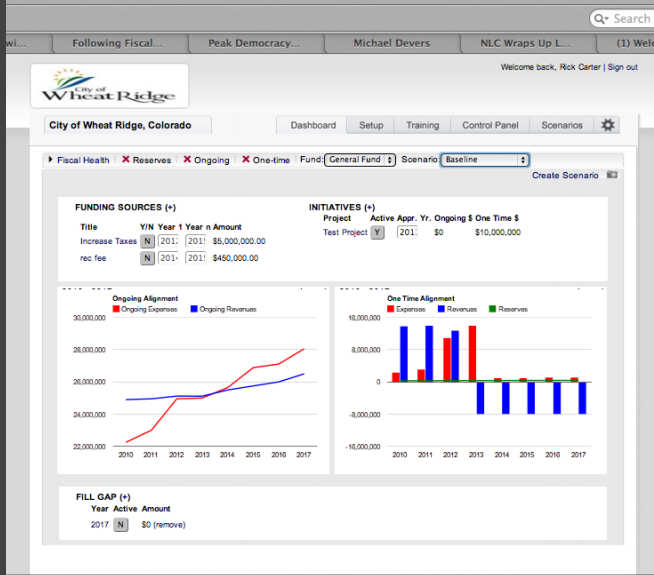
Search

wi... | Following Fiscal... | Peak Democracy... | Michael Devers | NLC Wraps Up L... | (1) We

City of Wheat Ridge

Welcome back, Rick Carter | Sign out

City of Wheat Ridge, Colorado

Dashboard | Setup | Training | Control Panel | Scenarios

Fiscal Health | Reserves | Ongoing | One-time | Fund: General Fund | Scenario: Baseline

Create Scenario

FUNDING SOURCES (+)

| Title | Y/N | Year 1 | Year n | Amount |
|---|---|---|---|---|
| Increase Taxes | N | 2012 | 2015 | $5,000,000.00 |
| rec fee | N | 2014 | 2015 | $450,000.00 |

INITIATIVES (+)

| Project | Active | Appr. Yr. | Ongoing $ | One Time $ |
|---|---|---|---|---|
| Test Project | Y | 2011 | $0 | $10,000,000 |

Ongoing Alignment
Ongoing Expenses | Ongoing Revenues
30,000,000
28,000,000
26,000,000
24,000,000
22,000,000
2010 2011 2012 2013 2014 2015 2016 2017

One Time Alignment
Expenses | Revenues | Reserves
16,000,000
8,000,000
0
-8,000,000
-16,000,000
2010 2011 2012 2013 2014 2015 2016 2017

FILL GAP (+)

| Year | Active | Amount |
|---|---|---|
| 2017 | N | $0 (remove) |